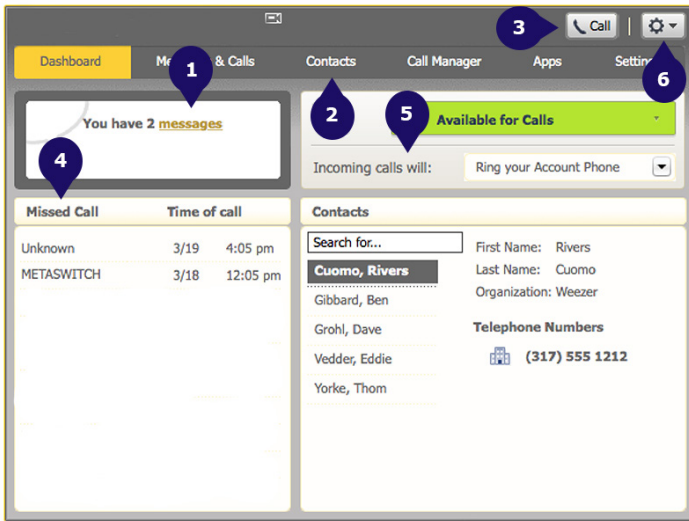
3 Call 6

Dashboard Me 1 & Calls Contacts Call Manager Apps Settin

You have 2 messages

2 5 Available for Calls

Incoming calls will: Ring your Account Phone

4

| Missed Call | Time of call | |
|---|---|---|
| Unknown | 3/19 | 4:05 pm |
| METASWITCH | 3/18 | 12:05 pm |

Contacts

Search for...

Cuomo, Rivers
Gibbard, Ben
Grohl, Dave
Vedder, Eddie
Yorke, Thom

First Name: Rivers
Last Name: Cuomo
Organization: Weezer

Telephone Numbers

(317) 555 1212